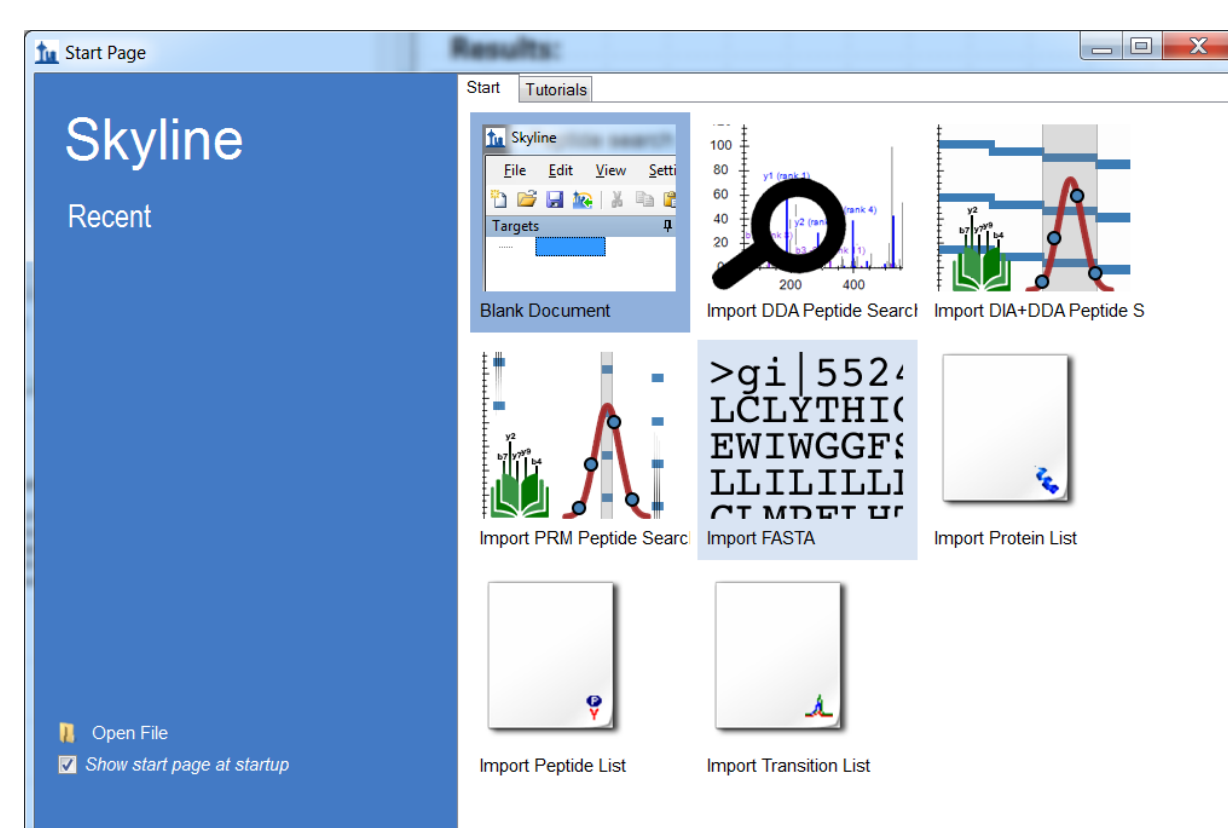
Start Page

Results:

Skyline

Recent

Open File

Show start page at startup

Start
Tutorials

Skyline
File Edit View Setti
Targets

Blank Document

100
80
60
40
20
y1 (rank 1)
y2 (rank 2)
(rank 4)
b3
(rank 1)
200
400

Import DDA Peptide Searcl

y2
b7 y7 y9
b4

Import DIA+DDA Peptide S

y2
b7 y7 y9
b4

Import PRM Peptide Searcl

>gi|5524
LCLYTHI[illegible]
EWIWGGF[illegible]
LLILILL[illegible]

Import FASTA

Import Protein List

Import Peptide List

Import Transition List